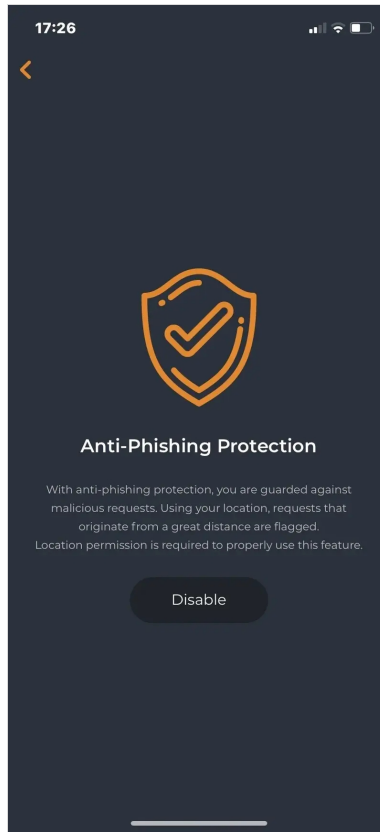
17:26

<

Anti-Phishing Protection

With anti-phishing protection, you are guarded against malicious requests. Using your location, requests that originate from a great distance are flagged. Location permission is required to properly use this feature.

Disable